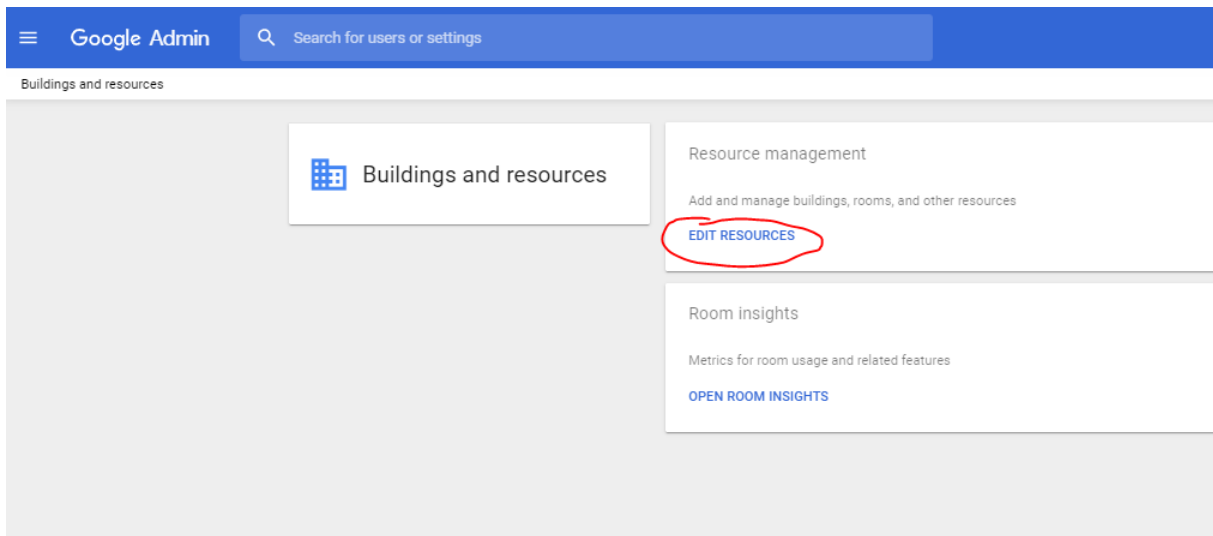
Google Admin

Search for users or settings

Buildings and resources

Buildings and resources

Resource management

Add and manage buildings, rooms, and other resources

EDIT RESOURCES

Room insights

Metrics for room usage and related features

OPEN ROOM INSIGHTS